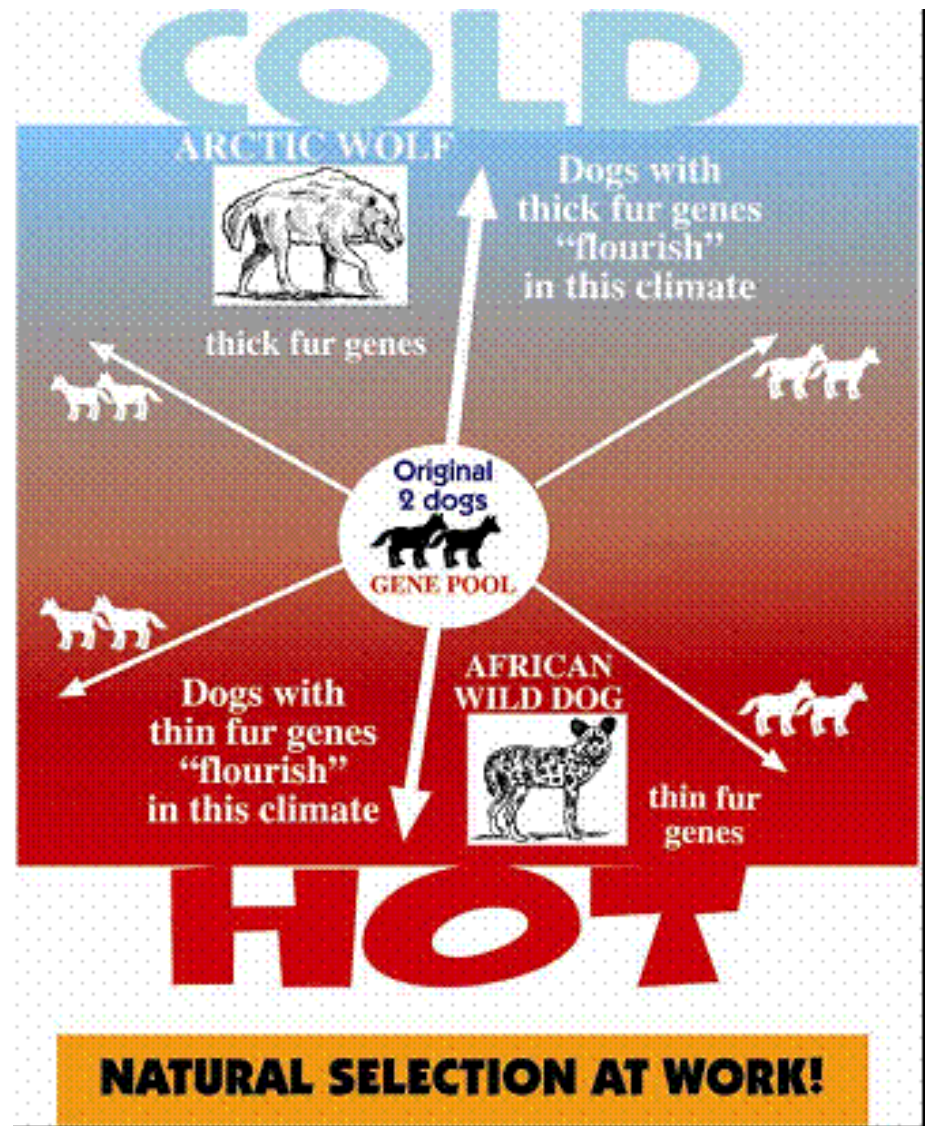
COLD

ARCTIC WOLF

thick fur genes

Dogs with thick fur genes "flourish" in this climate

Original 2 dogs

GENE POOL

AFRICAN WILD DOG

Dogs with thin fur genes "flourish" in this climate

thin fur genes

HOT

NATURAL SELECTION AT WORK!